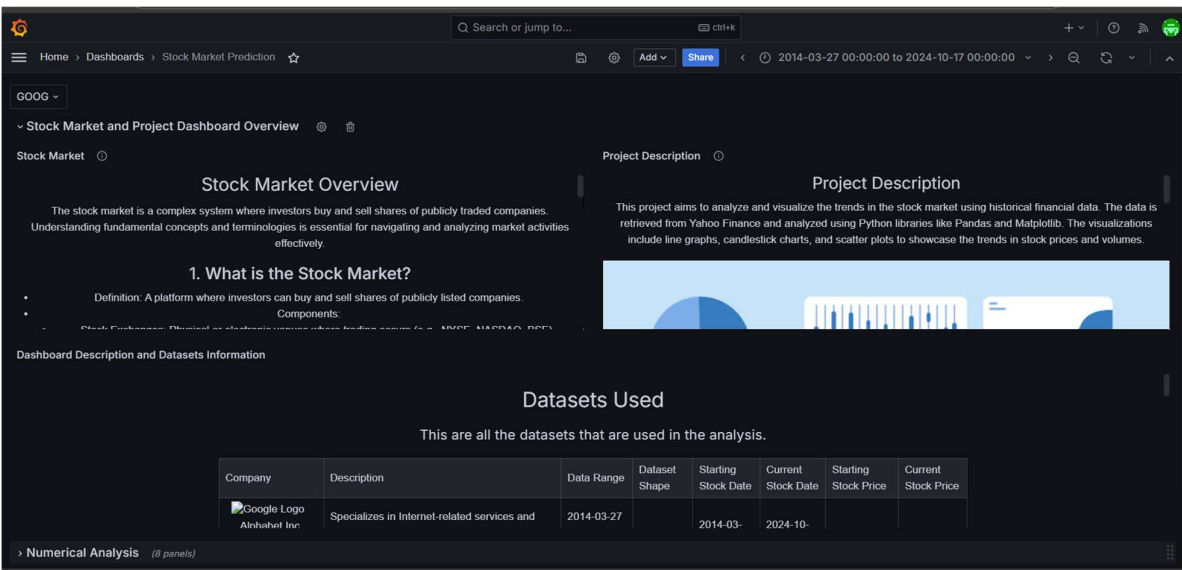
Search or jump to... ctrl+k

Home › Dashboards › Stock Market Prediction

Add Share 2014-03-27 00:00:00 to 2024-10-17 00:00:00

GOOG

Stock Market and Project Dashboard Overview

Stock Market

Stock Market Overview

The stock market is a complex system where investors buy and sell shares of publicly traded companies. Understanding fundamental concepts and terminologies is essential for navigating and analyzing market activities effectively.

1. What is the Stock Market?

- Definition: A platform where investors can buy and sell shares of publicly listed companies.
- Components:
  - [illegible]

Project Description

Project Description

This project aims to analyze and visualize the trends in the stock market using historical financial data. The data is retrieved from Yahoo Finance and analyzed using Python libraries like Pandas and Matplotlib. The visualizations include line graphs, candlestick charts, and scatter plots to showcase the trends in stock prices and volumes.

Dashboard Description and Datasets Information

Datasets Used

This are all the datasets that are used in the analysis.

| Company | Description | Data Range | Dataset Shape | Starting Stock Date | Current Stock Date | Starting Stock Price | Current Stock Price |
|---|---|---|---|---|---|---|---|
| Google Logo Alphabet Inc | Specializes in Internet-related services and | 2014-03-27 | | 2014-03- | 2024-10- | | |

Numerical Analysis (8 panels)